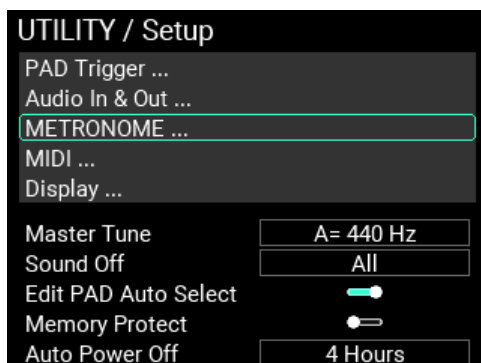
UTILITY / Setup

PAD Trigger ...
Audio In & Out ...
METRONOME ...
MIDI ...
Display ...

| | |
|---|---|
| Master Tune | A= 440 Hz |
| Sound Off | All |
| Edit PAD Auto Select | |
| Memory Protect | |
| Auto Power Off | 4 Hours |